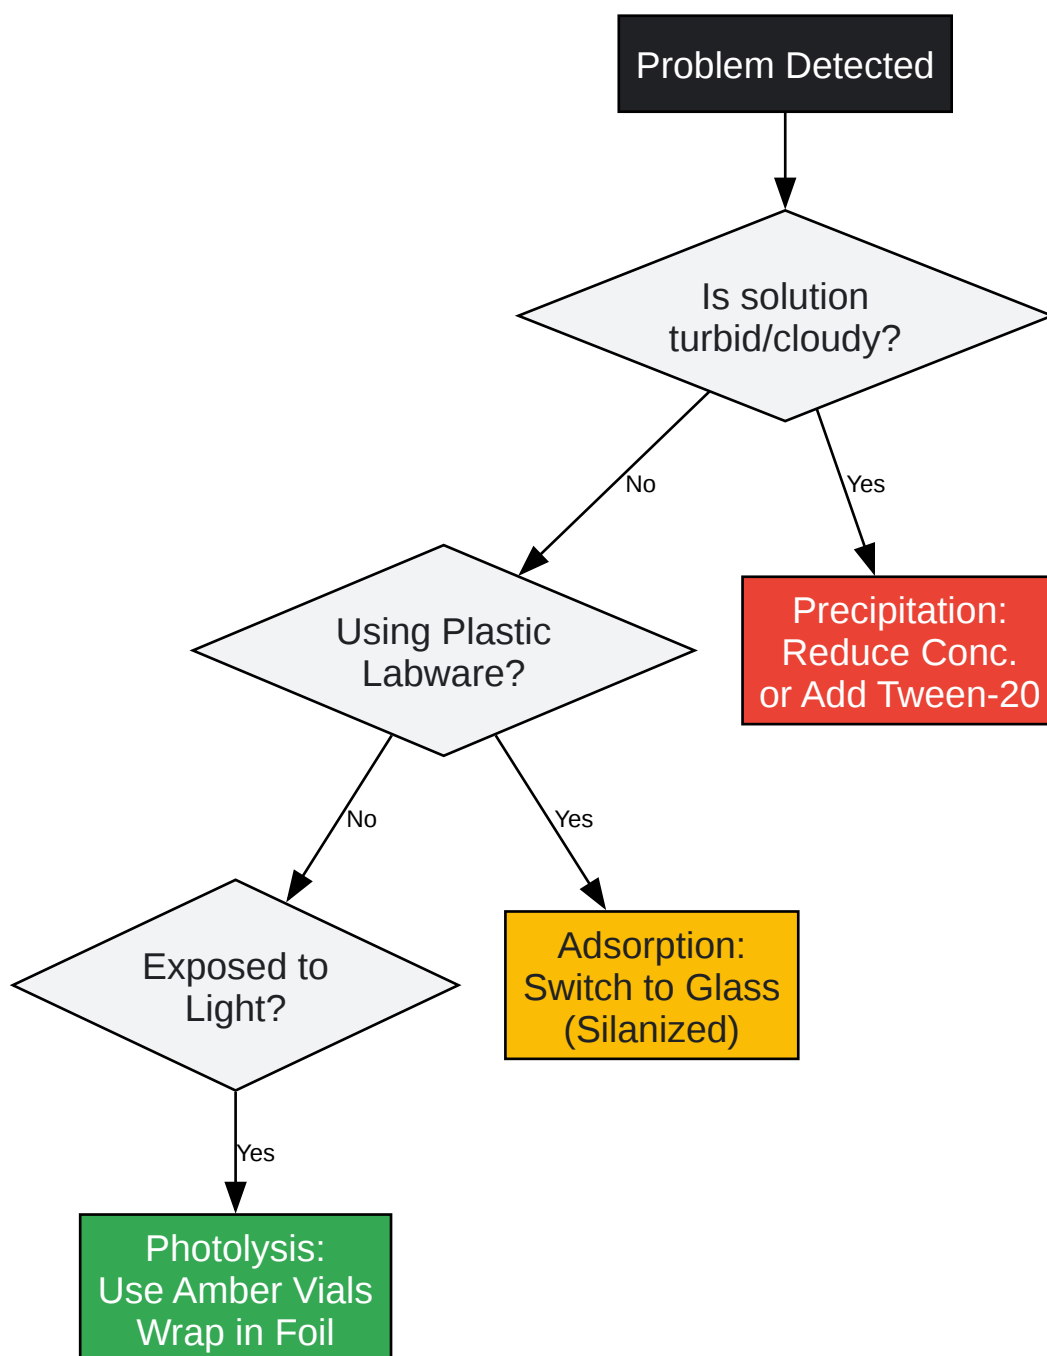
Problem Detected

Is solution turbid/cloudy?

No

Yes

Using Plastic Labware?

Precipitation: Reduce Conc. or Add Tween-20

No

Yes

Exposed to Light?

Adsorption: Switch to Glass (Silanized)

Yes

Photolysis: Use Amber Vials Wrap in Foil